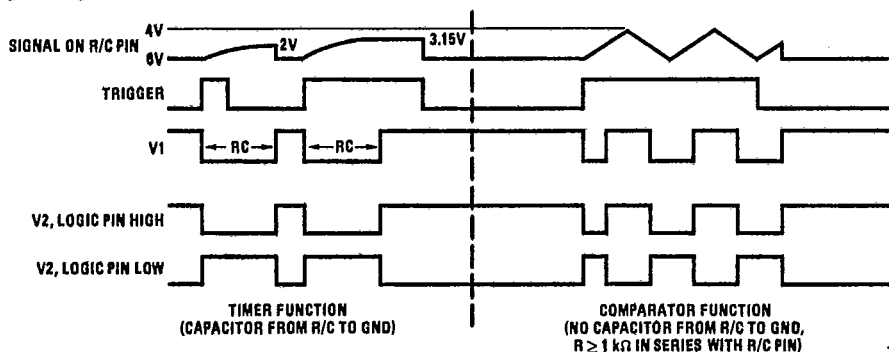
4V
SIGNAL ON R/C PIN
0V
2V
3.15V
TRIGGER
V1
← RC →
← RC →
V2, LOGIC PIN HIGH
V2, LOGIC PIN LOW
TIMER FUNCTION
(CAPACITOR FROM R/C TO GND)
COMPARATOR FUNCTION
(NO CAPACITOR FROM R/C TO GND, $R \geq 1\ k\Omega$ IN SERIES WITH R/C PIN)